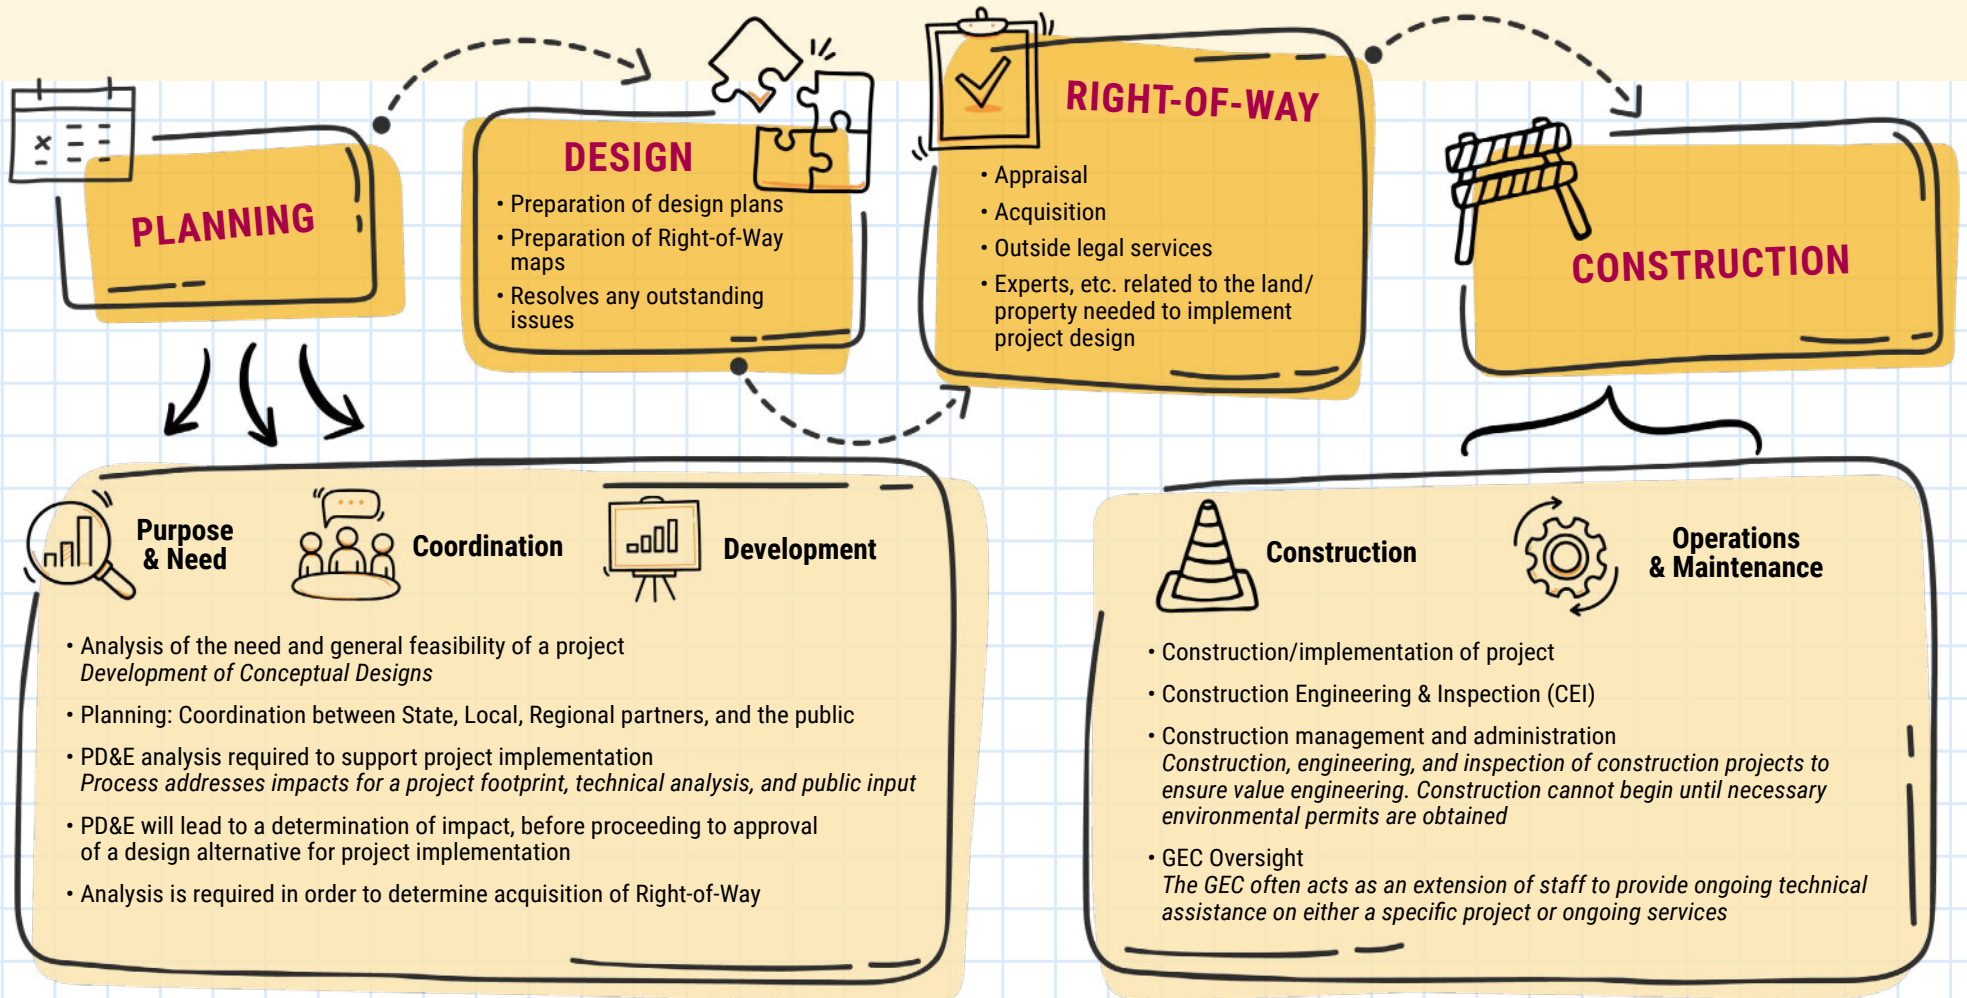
PLANNING

DESIGN

• Preparation of design plans
• Preparation of Right-of-Way maps
• Resolves any outstanding issues

RIGHT-OF-WAY

• Appraisal
• Acquisition
• Outside legal services
• Experts, etc. related to the land/ property needed to implement project design

CONSTRUCTION

Purpose & Need

Coordination

Development

• Analysis of the need and general feasibility of a project
*Development of Conceptual Designs*
• Planning: Coordination between State, Local, Regional partners, and the public
• PD&E analysis required to support project implementation
*Process addresses impacts for a project footprint, technical analysis, and public input*
• PD&E will lead to a determination of impact, before proceeding to approval of a design alternative for project implementation
• Analysis is required in order to determine acquisition of Right-of-Way

Construction

Operations & Maintenance

• Construction/implementation of project
• Construction Engineering & Inspection (CEI)
• Construction management and administration
*Construction, engineering, and inspection of construction projects to ensure value engineering. Construction cannot begin until necessary environmental permits are obtained*
• GEC Oversight
*The GEC often acts as an extension of staff to provide ongoing technical assistance on either a specific project or ongoing services*